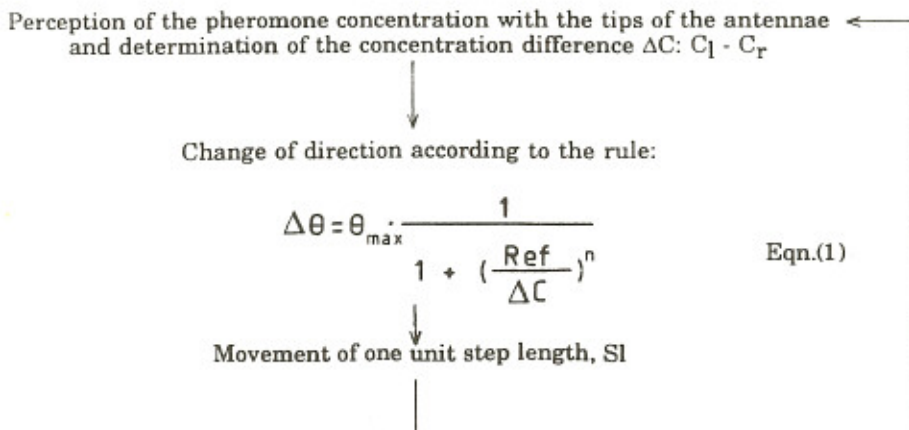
Perception of the pheromone concentration with the tips of the antennae and determination of the concentration difference $\Delta C$: $C_l - C_r$

Change of direction according to the rule:

$\Delta\theta = \theta_{max} \cdot \frac{1}{1 + (\frac{Ref}{\Delta C})^n}$ Eqn.(1)

Movement of one unit step length, Sl